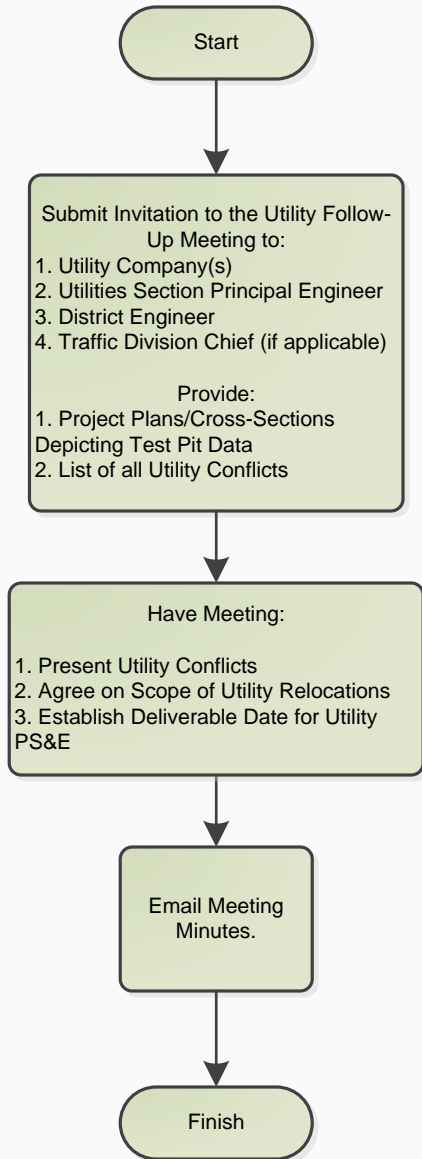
Start

Submit Invitation to the Utility Follow-Up Meeting to:
1. Utility Company(s)
2. Utilities Section Principal Engineer
3. District Engineer
4. Traffic Division Chief (if applicable)

Provide:
1. Project Plans/Cross-Sections Depicting Test Pit Data
2. List of all Utility Conflicts

Have Meeting:

1. Present Utility Conflicts
2. Agree on Scope of Utility Relocations
3. Establish Deliverable Date for Utility PS&E

Email Meeting Minutes.

Finish